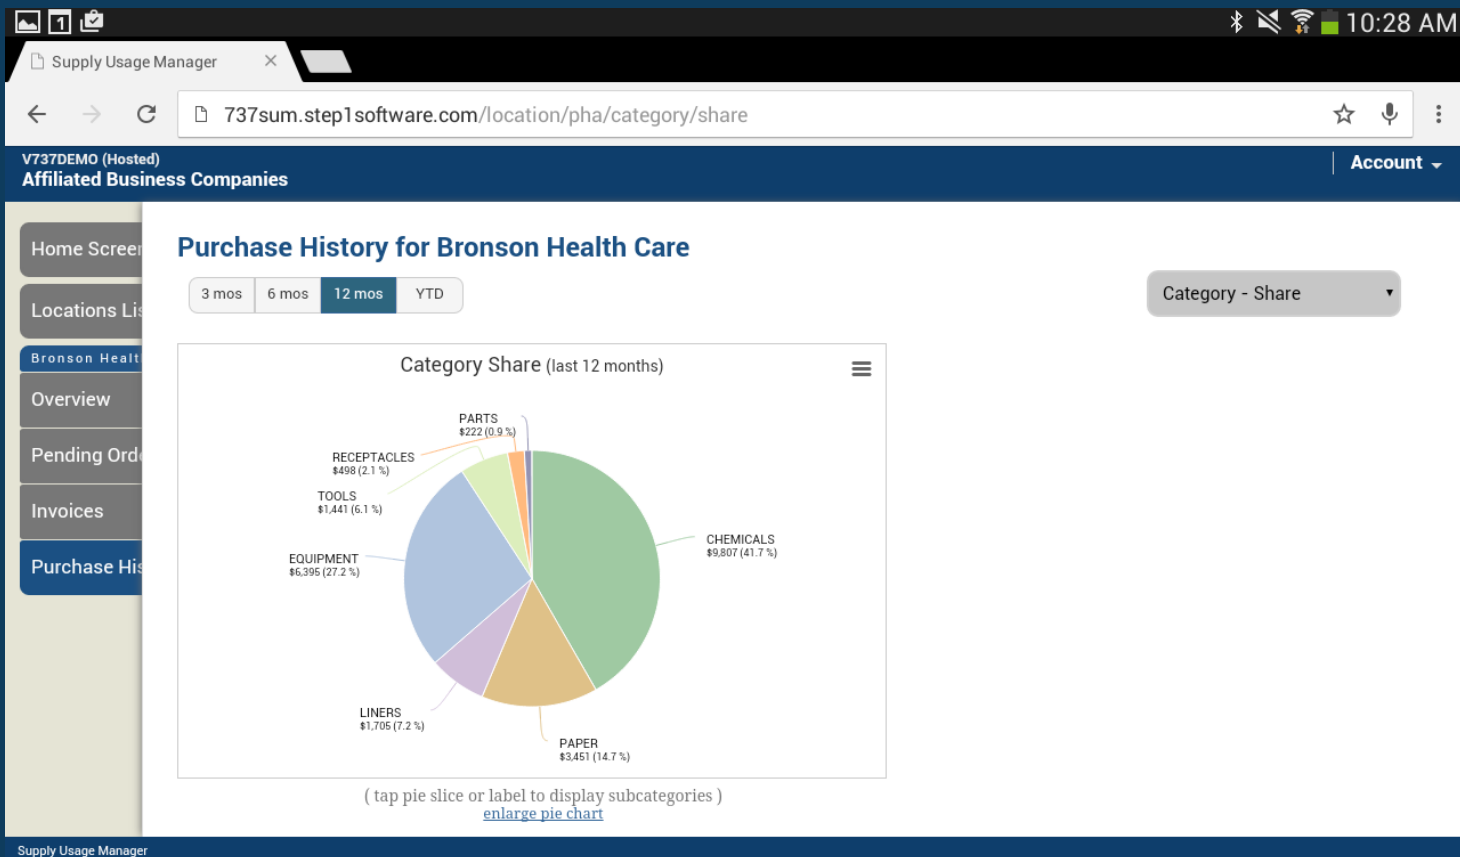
10:28 AM

Supply Usage Manager ×

737sum.step1software.com/location/pha/category/share

V737DEMO (Hosted)
Affiliated Business Companies

Account

Home Screen
Locations Lis
Bronson Healt
Overview
Pending Ord
Invoices
Purchase His

Purchase History for Bronson Health Care

3 mos | 6 mos | 12 mos | YTD

Category - Share

Category Share (last 12 months)

PARTS
$222 (0.9 %)

RECEPTACLES
$498 (2.1 %)

TOOLS
$1,441 (6.1 %)

EQUIPMENT
$6,395 (27.2 %)

CHEMICALS
$9,807 (41.7 %)

LINERS
$1,705 (7.2 %)

PAPER
$3,451 (14.7 %)

( tap pie slice or label to display subcategories )
enlarge pie chart

Supply Usage Manager